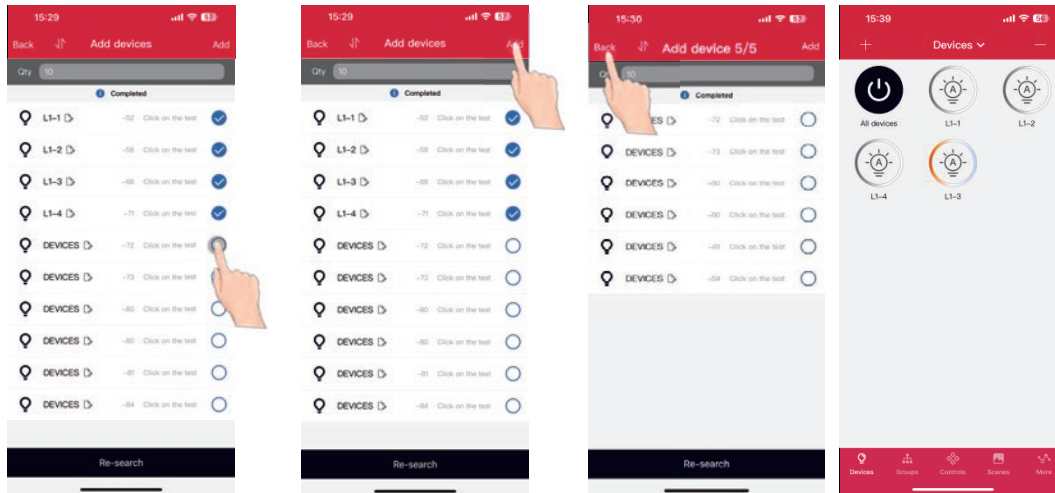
15:29
Back Add devices Add
Qty 10
Completed
L1-1 -52 Click on the test
L1-2 -58 Click on the test
L1-3 -68 Click on the test
L1-4 -71 Click on the test
DEVICES -72 Click on the test
DEVICES -73 Click on the test
DEVICES -80 Click on the test
DEVICES -80 Click on the test
DEVICES -81 Click on the test
DEVICES -84 Click on the test
Re-search

15:29
Back Add devices Add
Qty 10
Completed
L1-1 -52 Click on the test
L1-2 -58 Click on the test
L1-3 -68 Click on the test
L1-4 -71 Click on the test
DEVICES -72 Click on the test
DEVICES -73 Click on the test
DEVICES -80 Click on the test
DEVICES -80 Click on the test
DEVICES -81 Click on the test
DEVICES -84 Click on the test
Re-search

15:30
Back Add device 5/5 Add
Qty 10
Completed
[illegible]ES -72 Click on the test
DEVICES -73 Click on the test
DEVICES -80 Click on the test
DEVICES -80 Click on the test
DEVICES -81 Click on the test
DEVICES -84 Click on the test
Re-search

15:39
Devices
All devices
L1-1
L1-2
L1-4
L1-3
Devices Groups Controls Scenes More